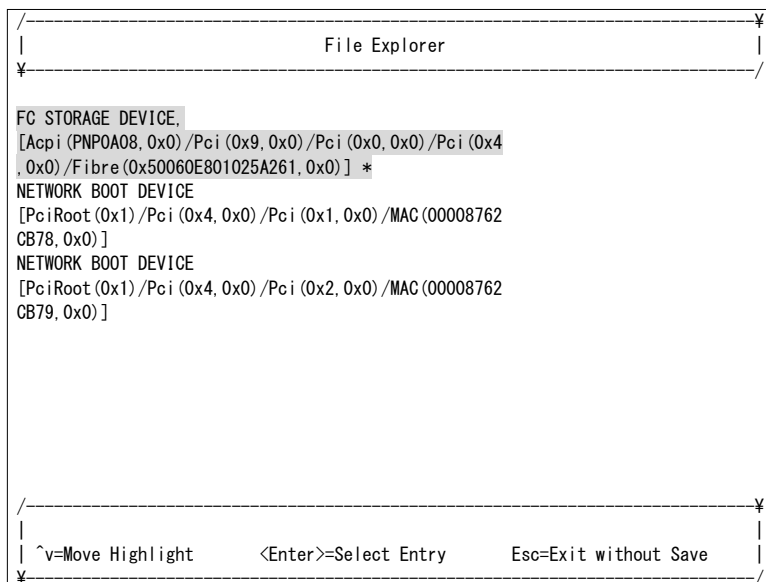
/------------------------------------------------------------------------------¥
| File Explorer |
¥------------------------------------------------------------------------------/

FC STORAGE DEVICE,
[Acpi(PNP0A08,0x0)/Pci(0x9,0x0)/Pci(0x0,0x0)/Pci(0x4,0x0)/Fibre(0x50060E801025A261,0x0)] *
NETWORK BOOT DEVICE
[PciRoot(0x1)/Pci(0x4,0x0)/Pci(0x1,0x0)/MAC(00008762CB78,0x0)]
NETWORK BOOT DEVICE
[PciRoot(0x1)/Pci(0x4,0x0)/Pci(0x2,0x0)/MAC(00008762CB79,0x0)]

/------------------------------------------------------------------------------¥
| |
| ^v=Move Highlight <Enter>=Select Entry Esc=Exit without Save |
¥------------------------------------------------------------------------------/